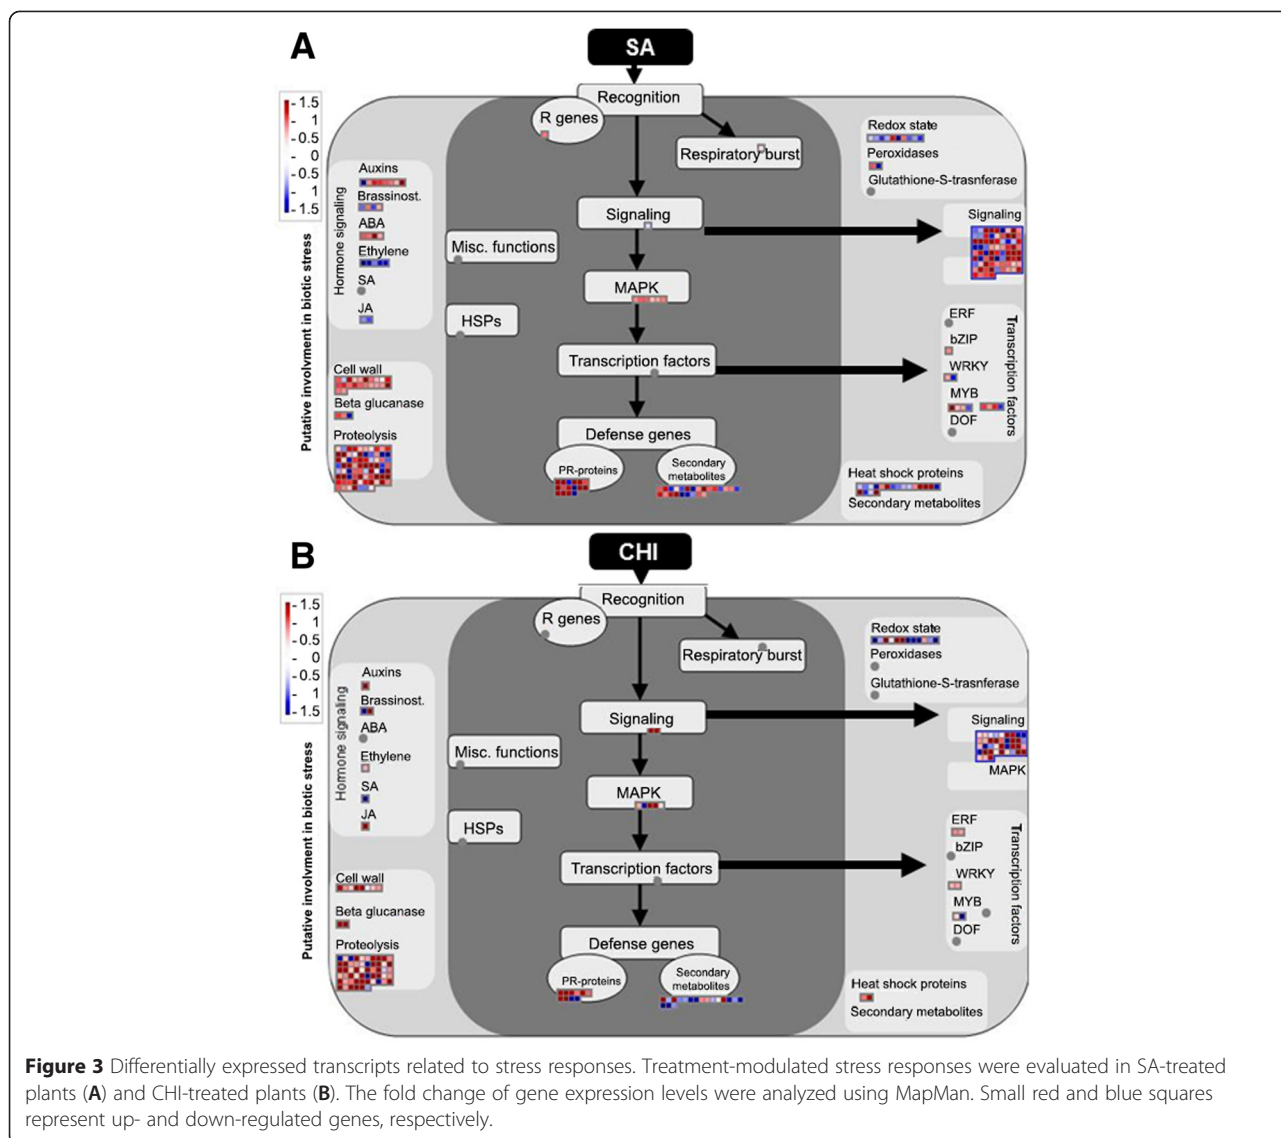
A

SA

1.5
1
0.5
0
-0.5
-1
-1.5

Recognition

R genes

Respiratory burst

Redox state
Peroxidases
Glutathione-S-trasnferase

Putative involvment in biotic stress

Hormone signaling

Auxins
Brassinost.
ABA
Ethylene
SA
JA

Signaling

Signaling

Misc. functions

MAPK

HSPs

ERF
bZIP
WRKY
MYB
DOF

Transcription factors

Transcription factors

Cell wall
Beta glucanase
Proteolysis

Defense genes

PR-proteins

Secondary metabolites

Heat shock proteins
Secondary metabolites

B

CHI

1.5
1
0.5
0
-0.5
-1
-1.5

Recognition

R genes

Respiratory burst

Redox state
Peroxidases
Glutathione-S-trasnferase

Putative involvment in biotic stress

Hormone signaling

Auxins
Brassinost.
ABA
Ethylene
SA
JA

Signaling

Signaling
MAPK

Misc. functions

MAPK

HSPs

ERF
bZIP
WRKY
MYB
DOF

Transcription factors

Transcription factors

Cell wall
Beta glucanase
Proteolysis

Defense genes

PR-proteins

Secondary metabolites

Heat shock proteins
Secondary metabolites

Figure 3 Differentially expressed transcripts related to stress responses. Treatment-modulated stress responses were evaluated in SA-treated plants (A) and CHI-treated plants (B). The fold change of gene expression levels were analyzed using MapMan. Small red and blue squares represent up- and down-regulated genes, respectively.